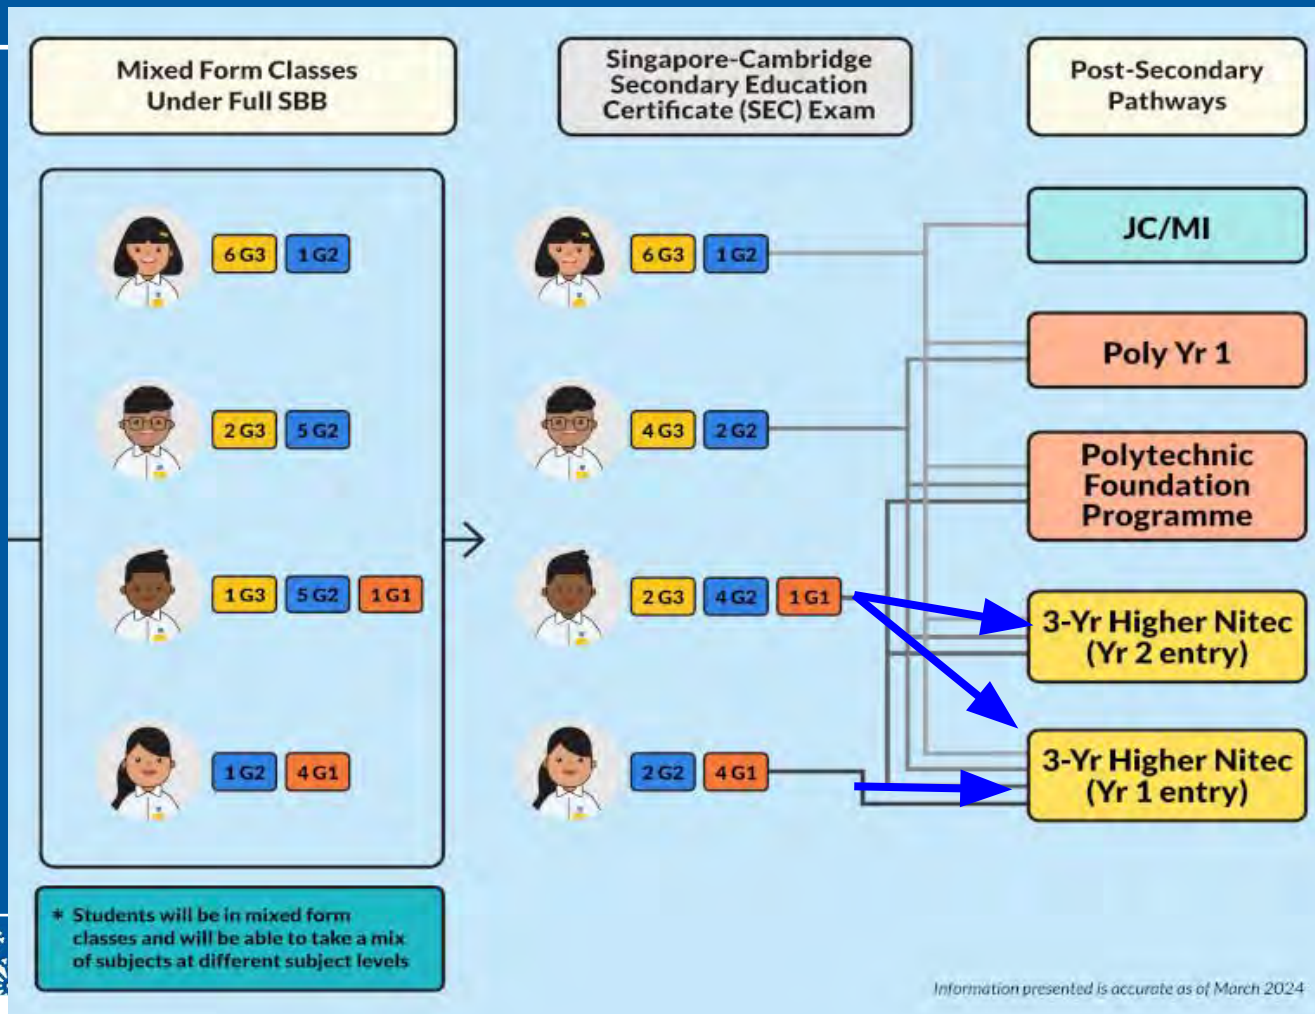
Mixed Form Classes Under Full SBB

Singapore-Cambridge Secondary Education Certificate (SEC) Exam

Post-Secondary Pathways

6 G3 1 G2

2 G3 5 G2

1 G3 5 G2 1 G1

1 G2 4 G1

6 G3 1 G2

4 G3 2 G2

2 G3 4 G2 1 G1

2 G2 4 G1

JC/MI

Poly Yr 1

Polytechnic Foundation Programme

3-Yr Higher Nitec (Yr 2 entry)

3-Yr Higher Nitec (Yr 1 entry)

* Students will be in mixed form classes and will be able to take a mix of subjects at different subject levels

Information presented is accurate as of March 2024